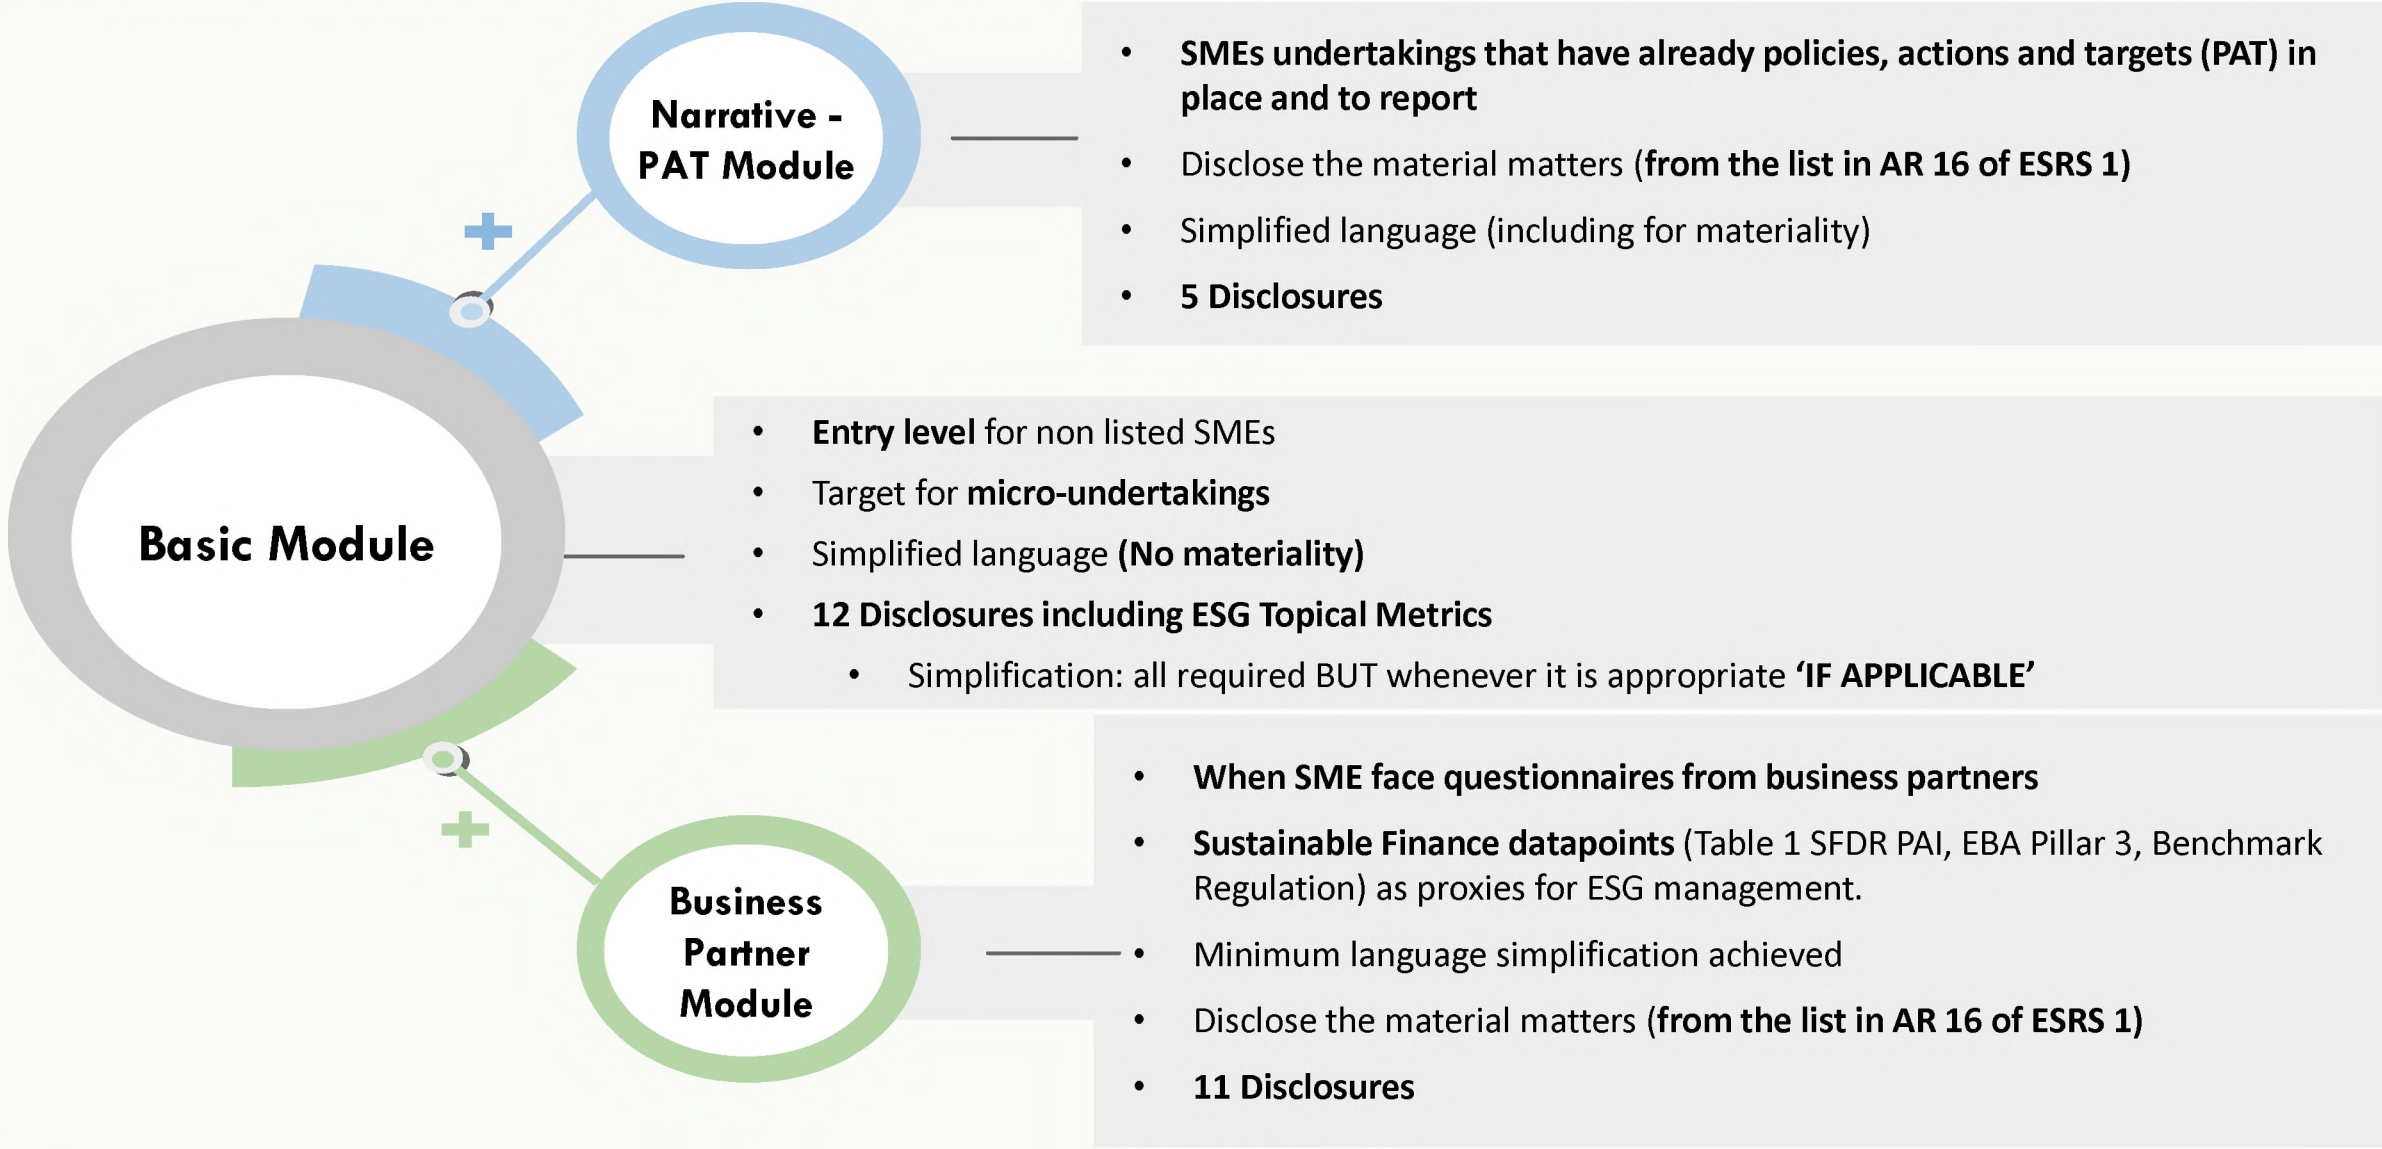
Narrative - PAT Module

+

- SMEs undertakings that have already policies, actions and targets (PAT) in place and to report
- Disclose the material matters (from the list in AR 16 of ESRS 1)
- Simplified language (including for materiality)
- 5 Disclosures

Basic Module

- Entry level for non listed SMEs
- Target for micro-undertakings
- Simplified language (No materiality)
- 12 Disclosures including ESG Topical Metrics
  - Simplification: all required BUT whenever it is appropriate 'IF APPLICABLE'

+

Business Partner Module

- When SME face questionnaires from business partners
- Sustainable Finance datapoints (Table 1 SFDR PAI, EBA Pillar 3, Benchmark Regulation) as proxies for ESG management.
- Minimum language simplification achieved
- Disclose the material matters (from the list in AR 16 of ESRS 1)
- 11 Disclosures